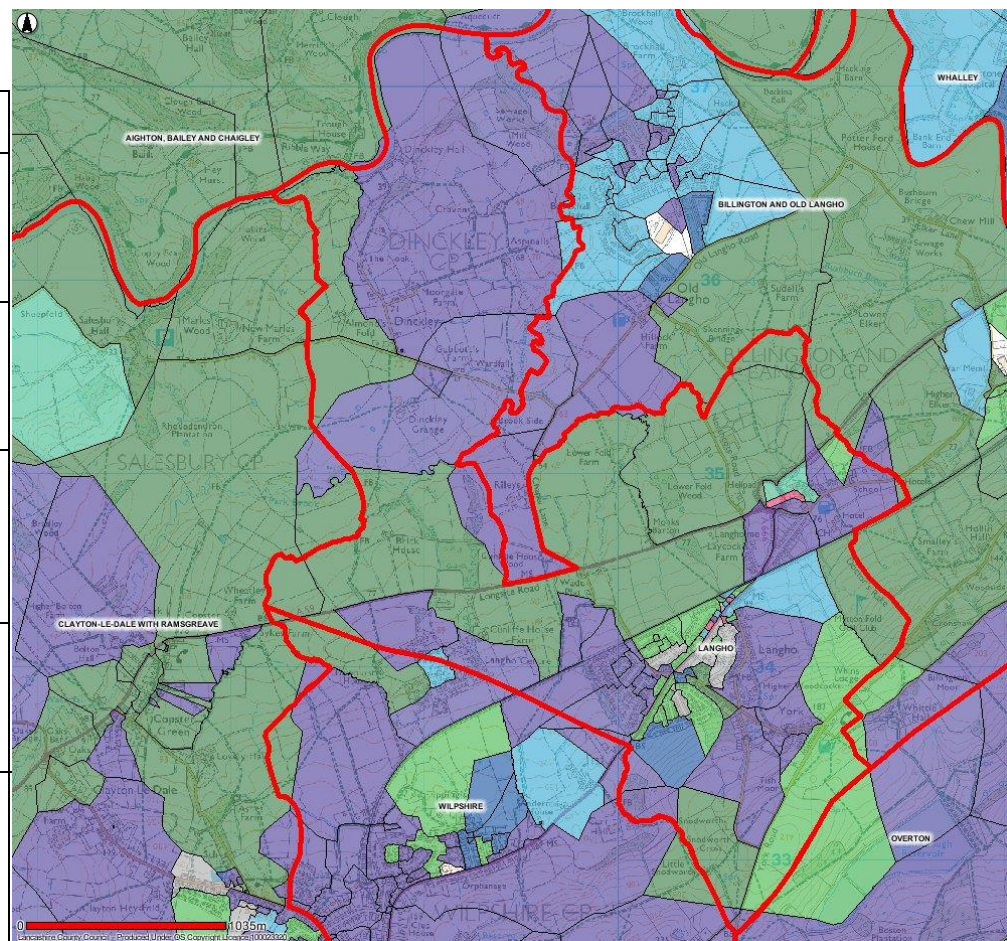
AIGHTON, BAILEY AND CHAIGLEY

WHALLEY

BILLINGTON AND OLD LANGHO

DINCKLEY CP

BILLINGTON AND LANGHO CP

SALESBURY CP

CLAYTON-LE-DALE WITH RAMSGREAVE

LANGHO

WILPSHIRE

OVERTON

WILPSHIRE CP

37

36

35

34

33

Old Langho

Langho

Longsight Road

Old Langho Road

0 1035m

Lancashire County Council · Produced Under OS Copyright Licence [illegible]